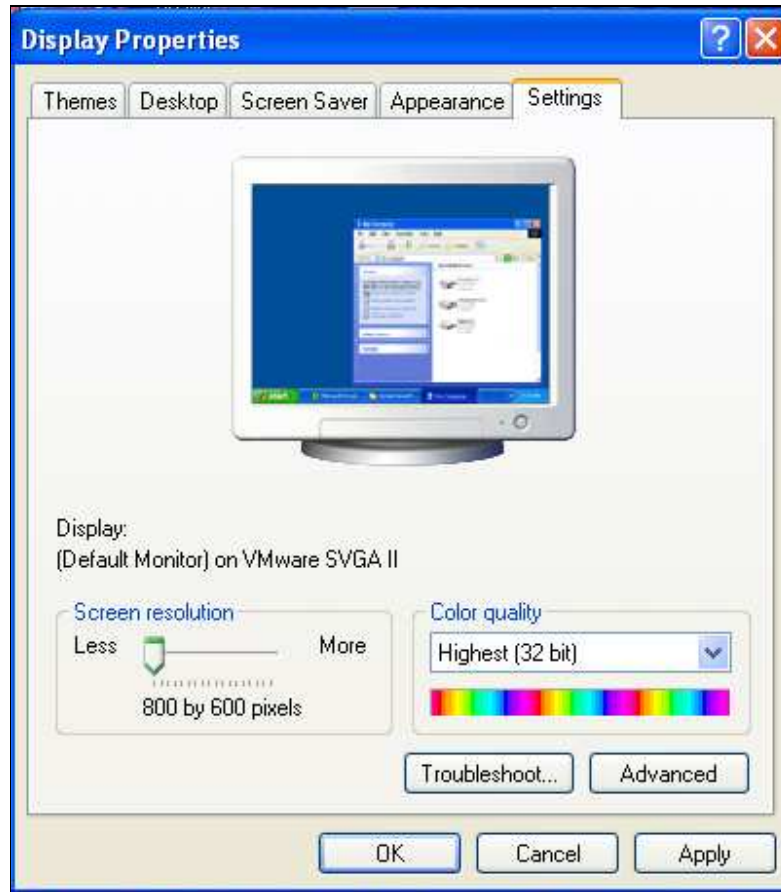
Display Properties

Themes | Desktop | Screen Saver | Appearance | Settings

Display:
(Default Monitor) on VMware SVGA II

Screen resolution
Less More
800 by 600 pixels

Color quality
Highest (32 bit)

Troubleshoot... Advanced

OK Cancel Apply